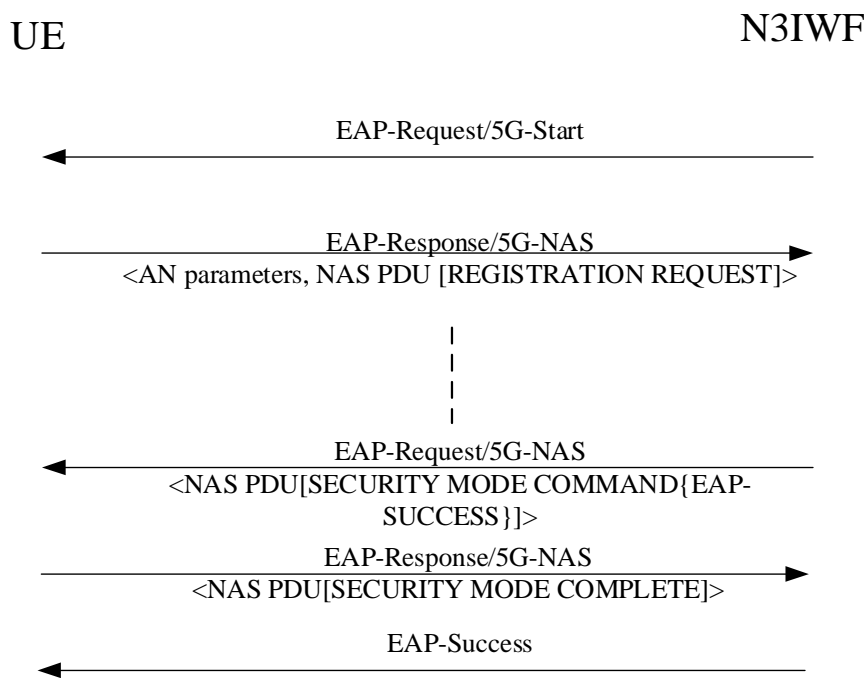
UE

N3IWF

EAP-Request/5G-Start

EAP-Response/5G-NAS
<AN parameters, NAS PDU [REGISTRATION REQUEST]>

EAP-Request/5G-NAS
<NAS PDU[SECURITY MODE COMMAND{EAP-SUCCESS}]>

EAP-Response/5G-NAS
<NAS PDU[SECURITY MODE COMPLETE]>

EAP-Success